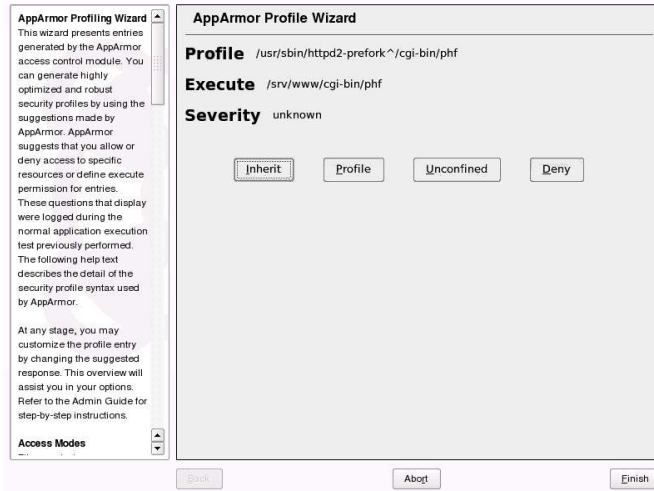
AppArmor Profiling Wizard
This wizard presents entries generated by the AppArmor access control module. You can generate highly optimized and robust security profiles by using the suggestions made by AppArmor. AppArmor suggests that you allow or deny access to specific resources or define execute permission for entries. These questions that display were logged during the normal application execution test previously performed. The following help text describes the detail of the security profile syntax used by AppArmor.

At any stage, you may customize the profile entry by changing the suggested response. This overview will assist you in your options. Refer to the Admin Guide for step-by-step instructions.

Access Modes

AppArmor Profile Wizard

Profile /usr/sbin/httpd2-prefork^/cgi-bin/phf

Execute /srv/www/cgi-bin/phf

Severity unknown

Inherit Profile Unconfined Deny

Back Abort Finish